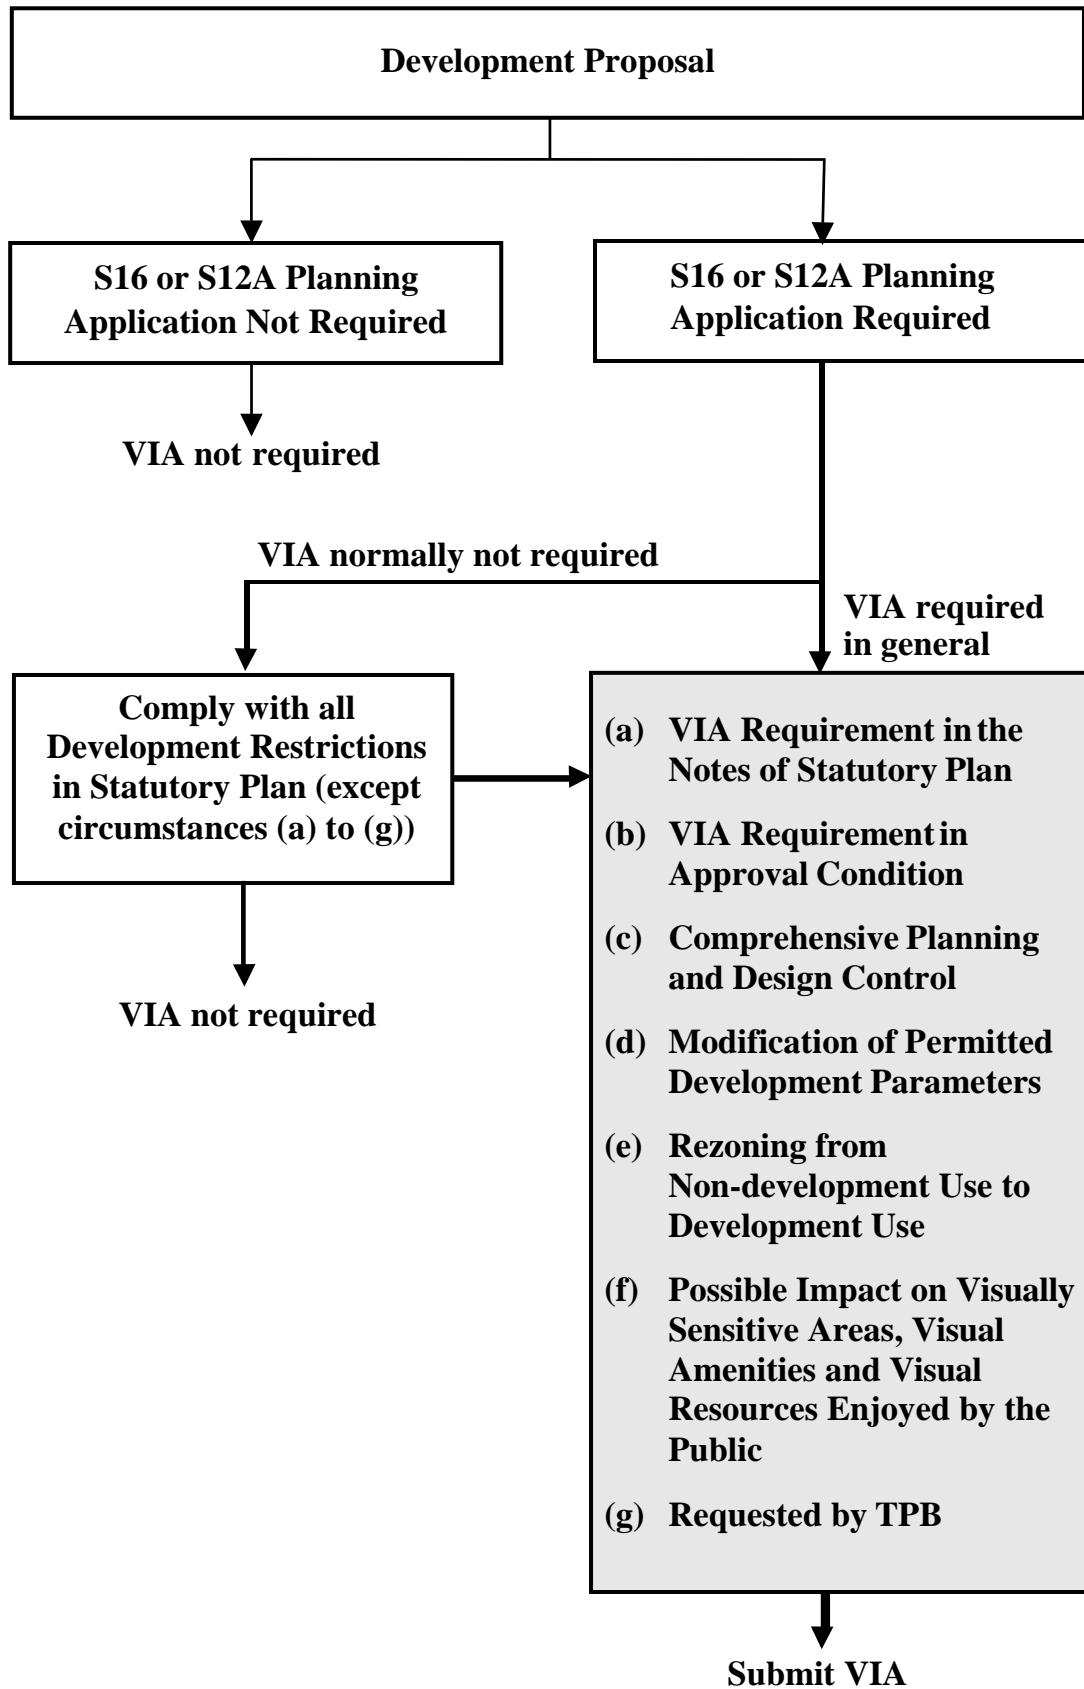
Development Proposal

S16 or S12A Planning Application Not Required

S16 or S12A Planning Application Required

VIA not required

VIA normally not required

VIA required in general

Comply with all Development Restrictions in Statutory Plan (except circumstances (a) to (g))

VIA not required

(a) VIA Requirement in the Notes of Statutory Plan

(b) VIA Requirement in Approval Condition

(c) Comprehensive Planning and Design Control

(d) Modification of Permitted Development Parameters

(e) Rezoning from Non-development Use to Development Use

(f) Possible Impact on Visually Sensitive Areas, Visual Amenities and Visual Resources Enjoyed by the Public

(g) Requested by TPB

Submit VIA